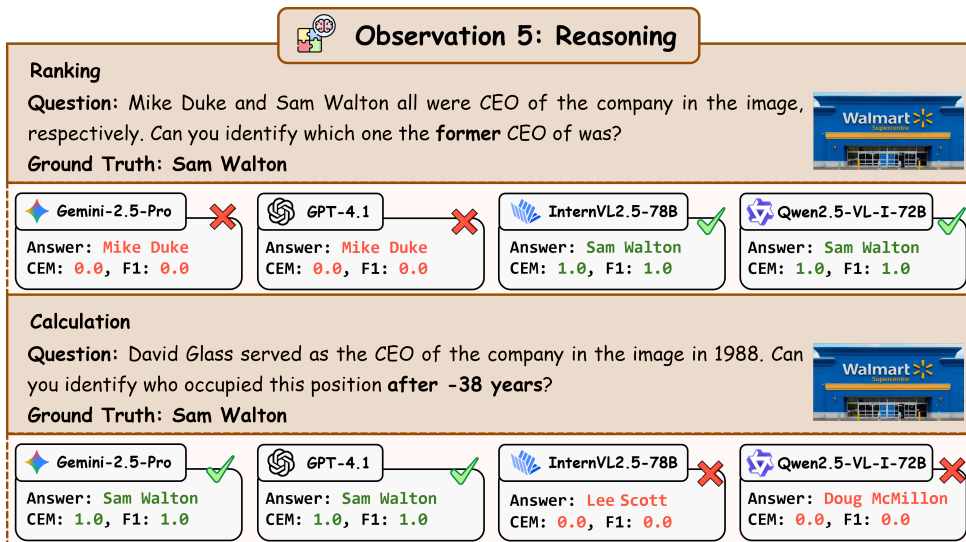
Observation 5: Reasoning

Ranking

Question: Mike Duke and Sam Walton all were CEO of the company in the image, respectively. Can you identify which one the former CEO of was?

Ground Truth: Sam Walton

Walmart Supercentre

Gemini-2.5-Pro
Answer: Mike Duke
CEM: 0.0, F1: 0.0

GPT-4.1
Answer: Mike Duke
CEM: 0.0, F1: 0.0

InternVL2.5-78B
Answer: Sam Walton
CEM: 1.0, F1: 1.0

Qwen2.5-VL-I-72B
Answer: Sam Walton
CEM: 1.0, F1: 1.0

Calculation

Question: David Glass served as the CEO of the company in the image in 1988. Can you identify who occupied this position after -38 years?

Ground Truth: Sam Walton

Walmart Supercentre

Gemini-2.5-Pro
Answer: Sam Walton
CEM: 1.0, F1: 1.0

GPT-4.1
Answer: Sam Walton
CEM: 1.0, F1: 1.0

InternVL2.5-78B
Answer: Lee Scott
CEM: 0.0, F1: 0.0

Qwen2.5-VL-I-72B
Answer: Doug McMillon
CEM: 0.0, F1: 0.0